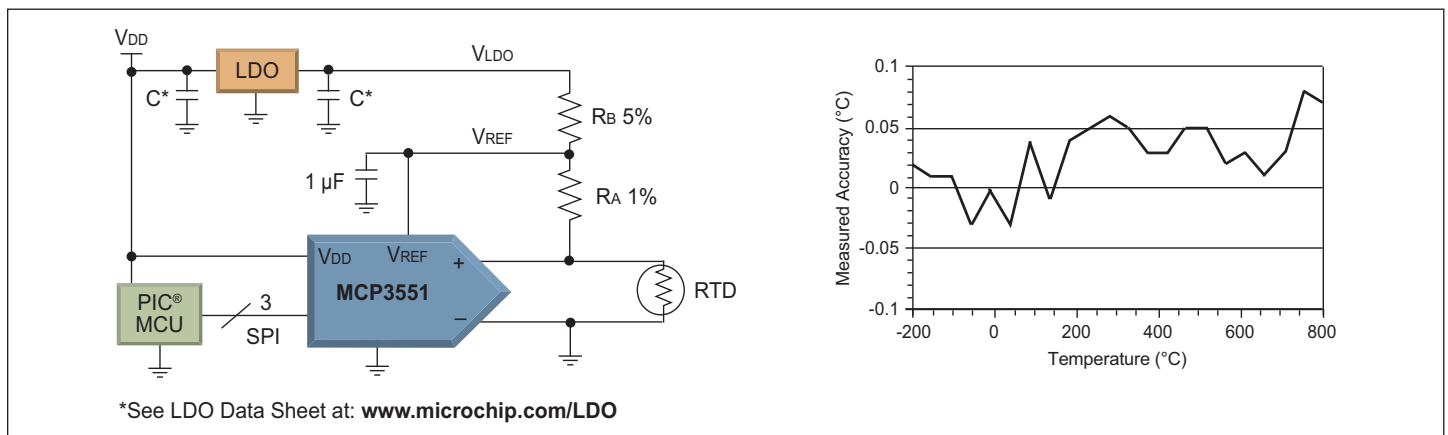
VDD
LDO
VLDO
C*
C*
RB 5%
VREF
1 µF
RA 1%
VDD
VREF
+
MCP3551
RTD
PIC®
MCU
3
SPI
−

0.1
0.05
0
-0.05
-0.1
Measured Accuracy (°C)
-200
0
200
400
600
800
Temperature (°C)

*See LDO Data Sheet at: **www.microchip.com/LDO**